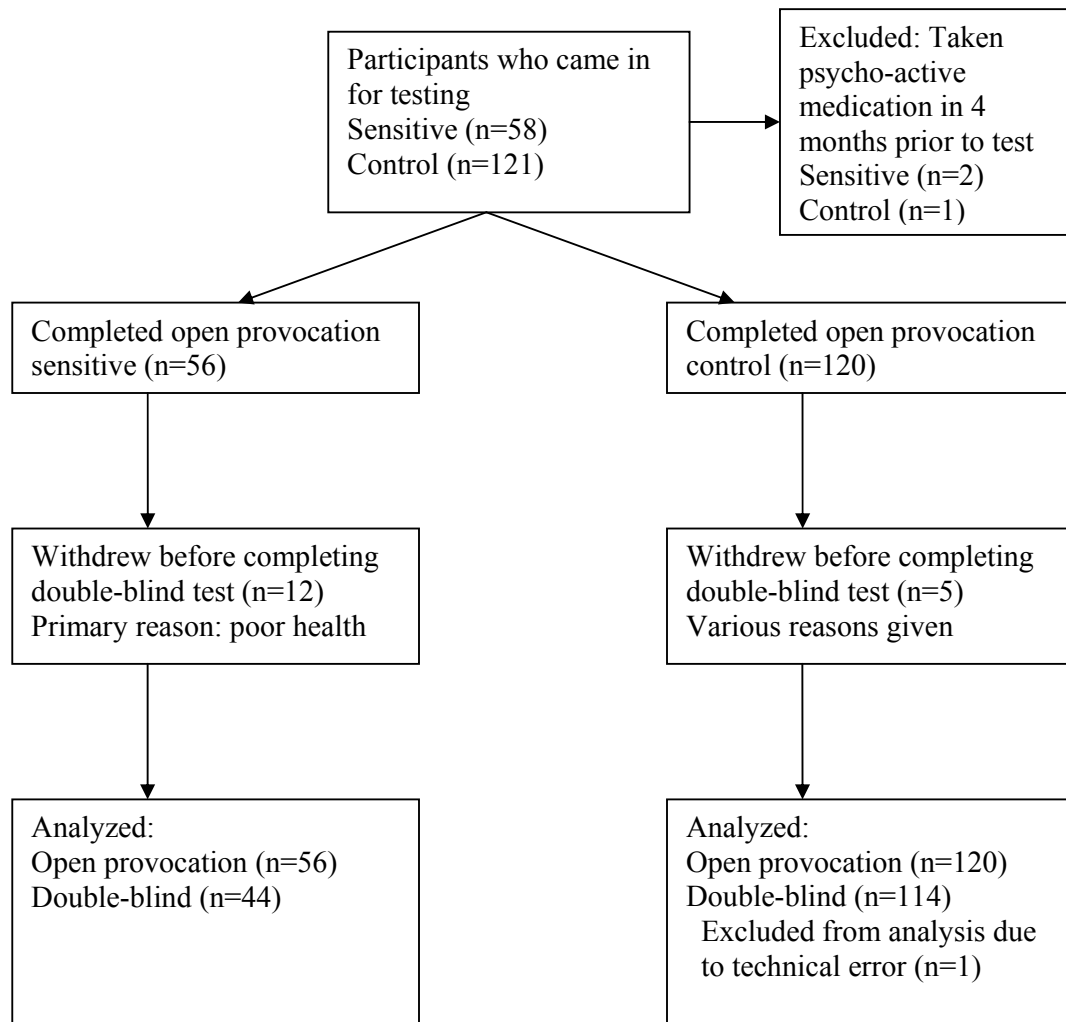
Participants who came in for testing
Sensitive (n=58)
Control (n=121)

Excluded: Taken psycho-active medication in 4 months prior to test
Sensitive (n=2)
Control (n=1)

Completed open provocation sensitive (n=56)

Completed open provocation control (n=120)

Withdrew before completing double-blind test (n=12)
Primary reason: poor health

Withdrew before completing double-blind test (n=5)
Various reasons given

Analyzed:
Open provocation (n=56)
Double-blind (n=44)

Analyzed:
Open provocation (n=120)
Double-blind (n=114)
Excluded from analysis due to technical error (n=1)